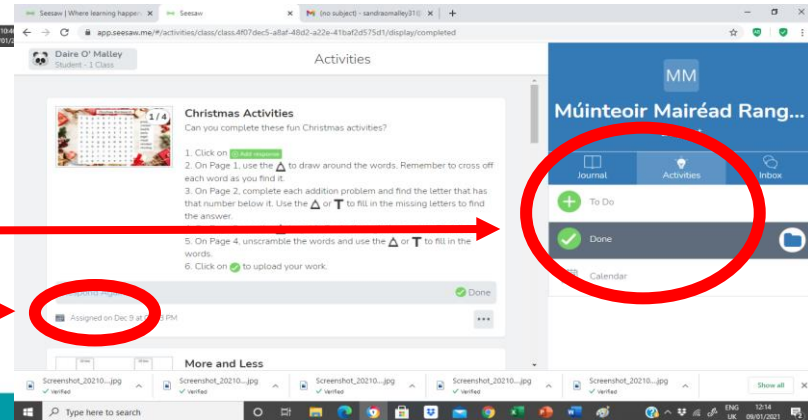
Seesaw | Where learning happen ×
Seesaw ×
(no subject) - sandraomalley31@ ×
+

app.seesaw.me/#/activities/class/class.4f07dec5-a8af-48d2-a22e-41baf2d575d1/display/completed

Daire O' Malley
Student - 1 Class

Activities

1 / 4

Christmas Activities
Can you complete these fun Christmas activities?

1. Click on Add response
2. On Page 1, use the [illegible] to draw around the words. Remember to cross off each word as you find it.
3. On Page 2, complete each addition problem and find the letter that has that number below it. Use the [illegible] or T to fill in the missing letters to find the answer.
5. On Page 4, unscramble the words and use the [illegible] or T to fill in the words.
6. Click on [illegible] to upload your work.

Done

Assigned on Dec 9 at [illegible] PM

More and Less

MM
Múinteoir Mairéad Rang...

Journal
Activities
Inbox

To Do
Done
Calendar

Screenshot_20210....jpg
Verified
Screenshot_20210....jpg
Verified
Screenshot_20210....jpg
Verified
Screenshot_20210....jpg
Verified
Screenshot_20210....jpg
Verified
Show all

Type here to search

ENG UK
12:14
09/01/2021